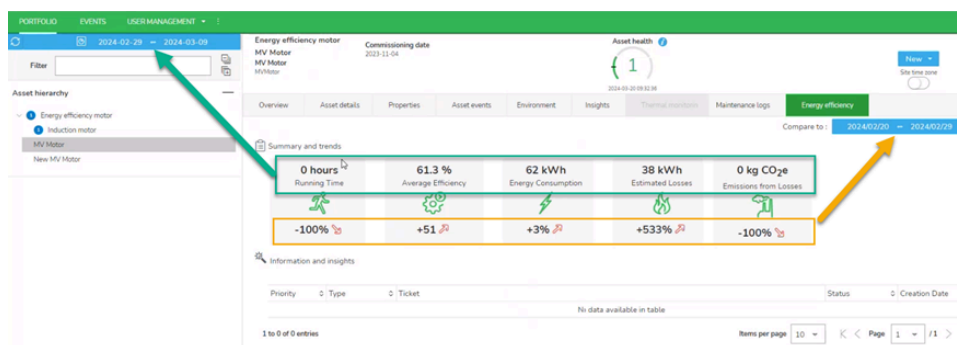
PORTFOLIO EVENTS USER MANAGEMENT ▾ ⋮

2024-02-29 – 2024-03-09

Filter

Asset hierarchy

1 Energy efficiency motor
1 Induction motor
MV Motor
New MV Motor

Energy efficiency motor
MV Motor
MV Motor
MVMotor

Commissioning date
2023-11-04

Asset health
1
2024-03-20 09:32:38

New ▾
Site time zone

Overview | Asset details | Properties | Asset events | Environment | Insights | Thermal monitors | Maintenance logs | Energy efficiency

Compare to : 2024/02/20 – 2024/02/29

Summary and trends

| 0 hours | 61.3 % | 62 kWh | 38 kWh | 0 kg $CO_2$e |
|---|---|---|---|---|
| Running Time | Average Efficiency | Energy Consumption | Estimated Losses | Emissions from Losses |
| -100% | +51 | +3% | +533% | -100% |

Information and insights

| Priority | Type | Ticket | Status | Creation Date |
|---|---|---|---|---|
| | | No data available in table | | |

1 to 0 of 0 entries

Items per page 10 ▾ Page 1 ▾ /1